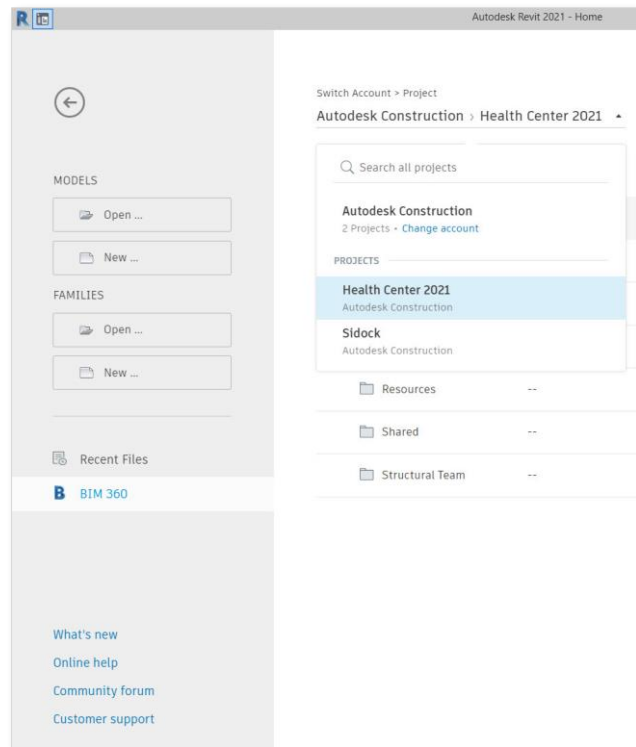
R

Autodesk Revit 2021 - Home

MODELS

Open ...

New ...

FAMILIES

Open ...

New ...

Recent Files

B BIM 360

What's new

Online help

Community forum

Customer support

Switch Account > Project

Autodesk Construction › Health Center 2021

Search all projects

Autodesk Construction

2 Projects • Change account

PROJECTS

Health Center 2021

Autodesk Construction

Sidock

Autodesk Construction

Resources --

Shared --

Structural Team --